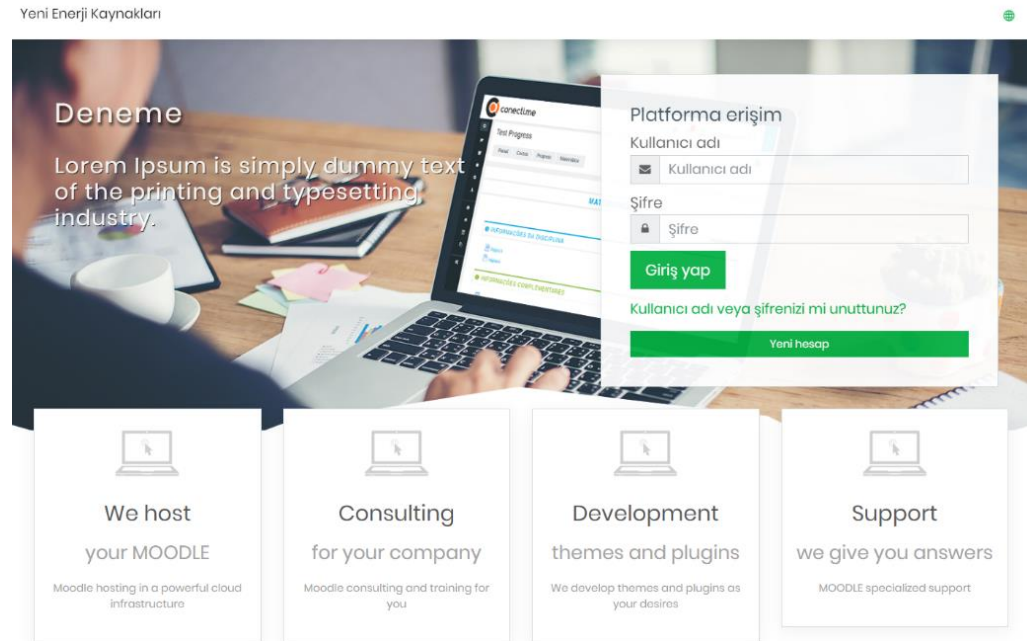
Yeni Enerji Kaynakları

Deneme

Lorem Ipsum is simply dummy text of the printing and typesetting industry.

conectime
Test Progress

Platforma erişim
Kullanıcı adı
Kullanıcı adı
Şifre
Şifre
Giriş yap
Kullanıcı adı veya şifrenizi mi unuttunuz?
Yeni hesap

We host
your MOODLE
Moodle hosting in a powerful cloud infrastructure

Consulting
for your company
Moodle consulting and training for you

Development
themes and plugins
We develop themes and plugins as your desires

Support
we give you answers
MOODLE specialized support